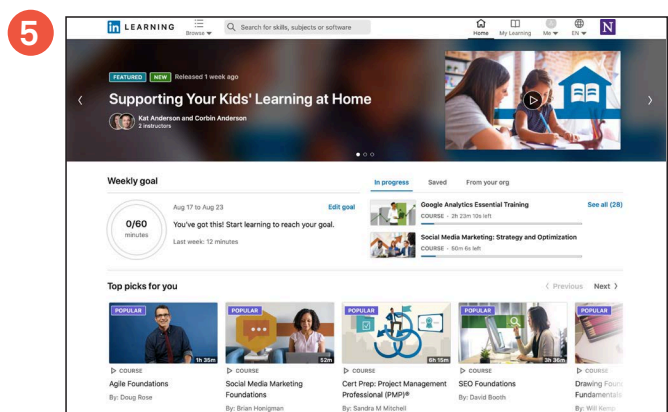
5

in LEARNING

Browse

Search for skills, subjects or software

Home My Learning Me EN N

FEATURED NEW Released 1 week ago

Supporting Your Kids' Learning at Home

Kat Anderson and Corbin Anderson
2 instructors

Weekly goal

Aug 17 to Aug 23

Edit goal

0/60
minutes

You've got this! Start learning to reach your goal.

Last week: 12 minutes

In progress Saved From your org

Google Analytics Essential Training
COURSE · 2h 23m 10s left

See all (28)

Social Media Marketing: Strategy and Optimization
COURSE · 50m 6s left

Top picks for you

Previous Next

POPULAR
1h 35m
COURSE
Agile Foundations
By: Doug Rose

POPULAR
52m
COURSE
Social Media Marketing Foundations
By: Brian Honigman

POPULAR
6h 15m
COURSE
Cert Prep: Project Management Professional (PMP)®
By: Sandra M Mitchell

POPULAR
3h 36m
COURSE
SEO Foundations
By: David Booth

POPULAR
COURSE
Drawing Foun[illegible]
Fundamentals
By: Will Kemp